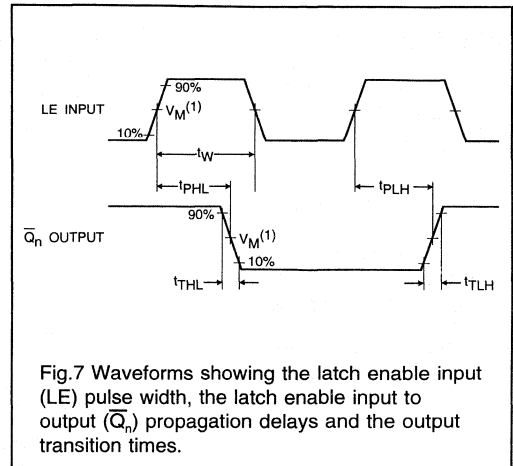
90%

LE INPUT

$V_M^{(1)}$

10%

$t_W$

$t_{PHL}$

$t_{PLH}$

$\overline{Q}_n$ OUTPUT

90%

$V_M^{(1)}$

10%

$t_{THL}$

$t_{TLH}$

Fig.7 Waveforms showing the latch enable input (LE) pulse width, the latch enable input to output ($\overline{Q}_n$) propagation delays and the output transition times.